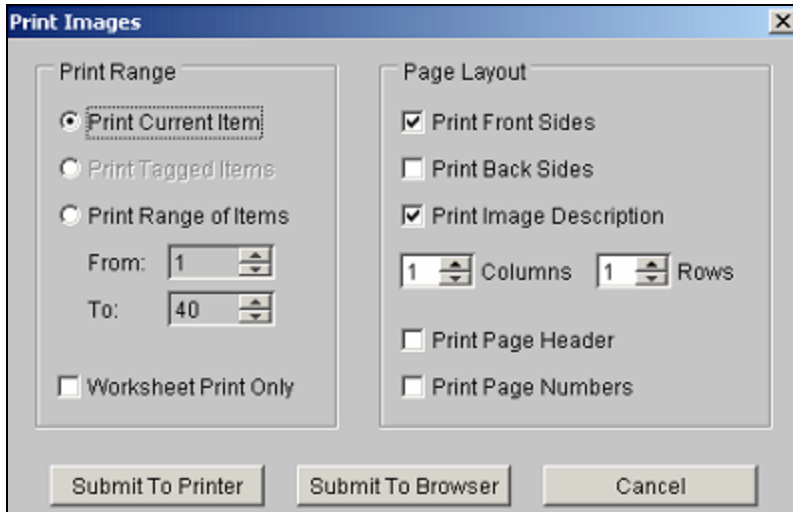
Print Images

Print Range

Print Current Item

Print Tagged Items

Print Range of Items

From: 1

To: 40

Worksheet Print Only

Page Layout

Print Front Sides

Print Back Sides

Print Image Description

1 Columns 1 Rows

Print Page Header

Print Page Numbers

Submit To Printer

Submit To Browser

Cancel